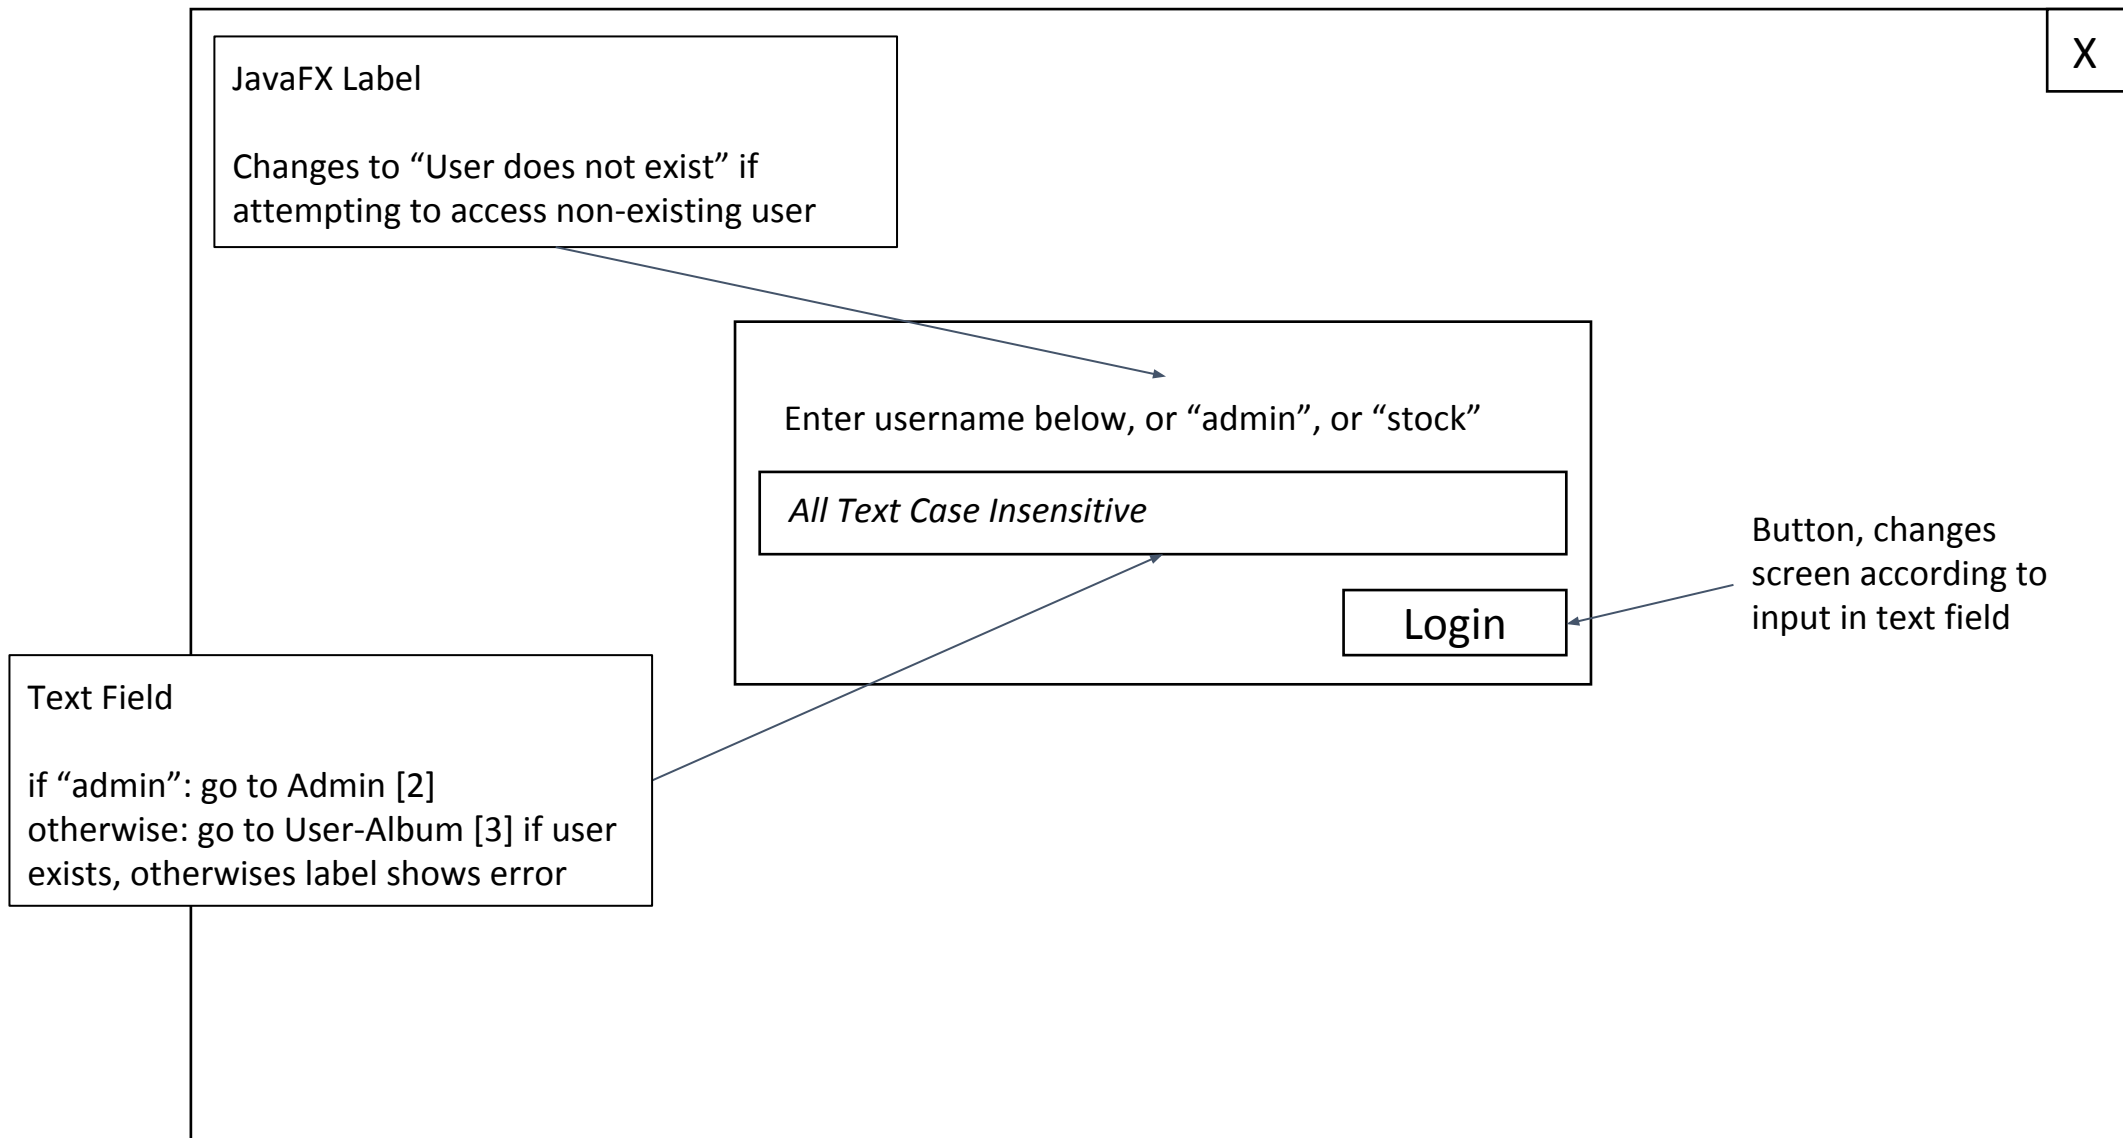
X

JavaFX Label

Changes to “User does not exist” if attempting to access non-existing user

Enter username below, or “admin”, or “stock”

*All Text Case Insensitive*

Login

Button, changes screen according to input in text field

Text Field

if “admin”: go to Admin [2]
otherwise: go to User-Album [3] if user exists, otherwises label shows error